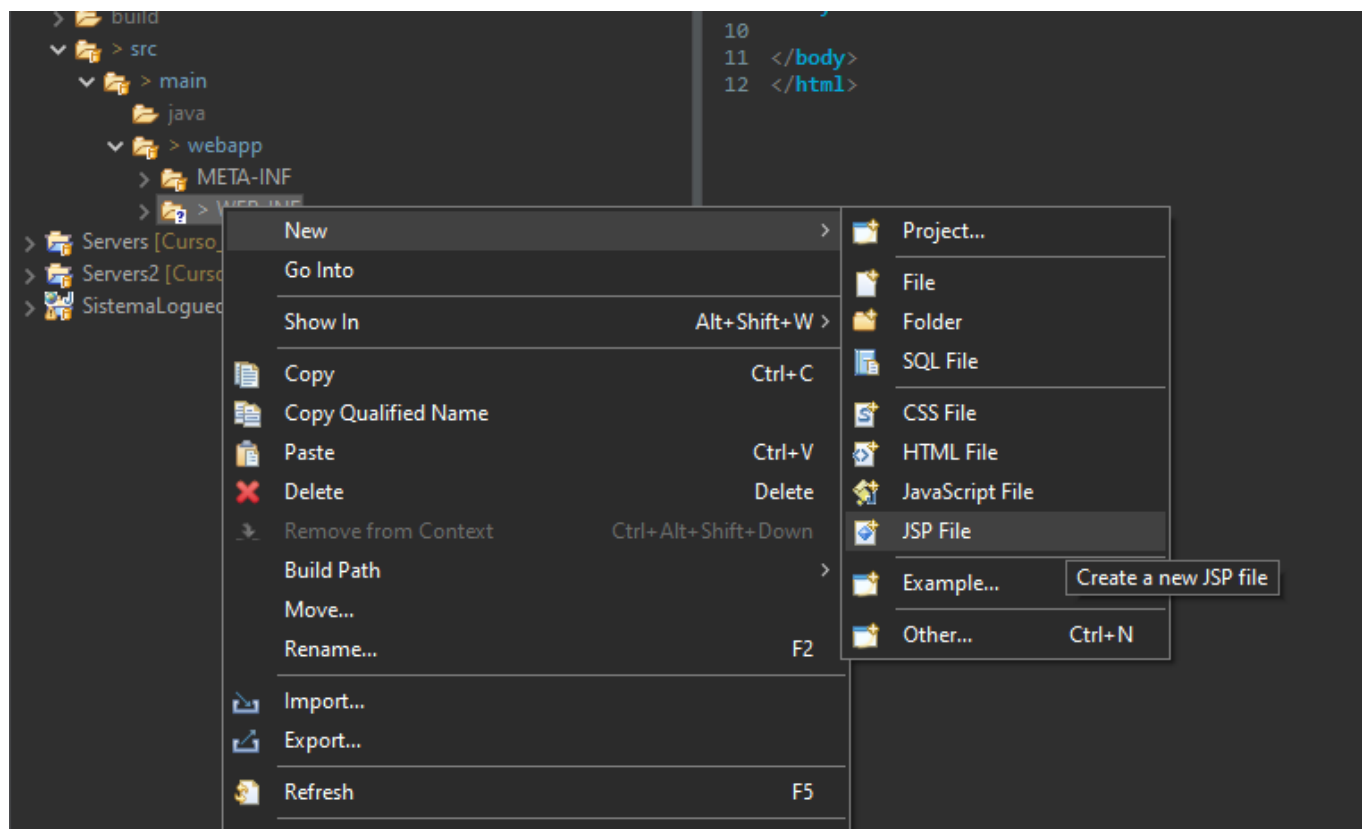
> build
> src
> main
java
> webapp
> META-INF
> WEB-INF
> Servers [Curso_
> Servers2 [Curso
> SistemaLoguec

10
11 </body>
12 </html>

New >
Go Into
Show In Alt+Shift+W >
Copy Ctrl+C
Copy Qualified Name
Paste Ctrl+V
Delete Delete
Remove from Context Ctrl+Alt+Shift+Down
Build Path >
Move...
Rename... F2
Import...
Export...
Refresh F5

Project...
File
Folder
SQL File
CSS File
HTML File
JavaScript File
JSP File
Example...
Other... Ctrl+N

Create a new JSP file